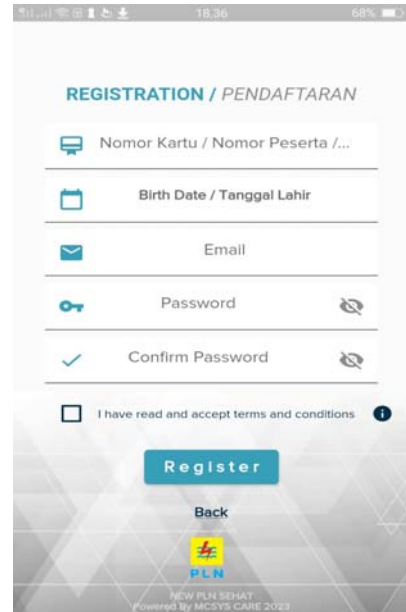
18.36 68%

REGISTRATION / PENDAFTARAN

Nomor Kartu / Nomor Peserta /...

Birth Date / Tanggal Lahir

Email

Password

Confirm Password

I have read and accept terms and conditions

Register

Back

PLN

NEW PLN SEHAT
Powered By MCSYS CARE 2023